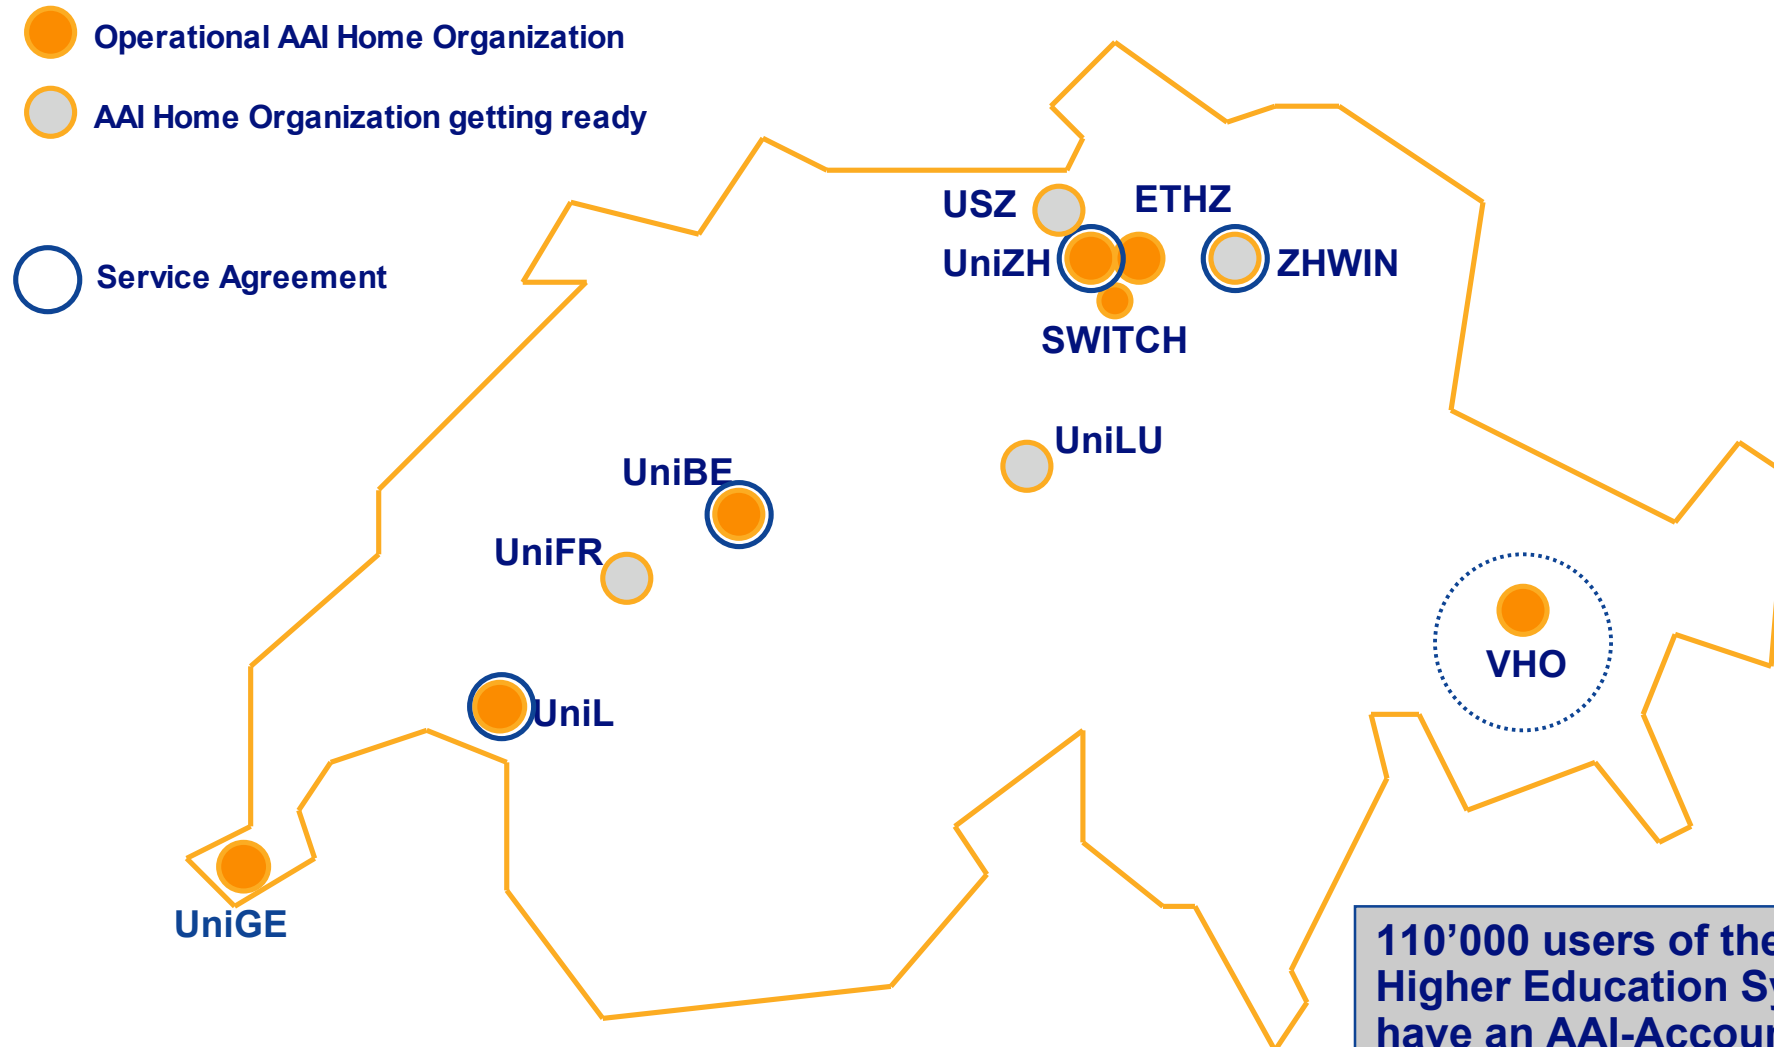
Operational AAI Home Organization

AAI Home Organization getting ready

Service Agreement

USZ

ETHZ

UniZH

ZHWIN

SWITCH

UniLU

UniBE

UniFR

VHO

UniL

UniGE

110’000 users of the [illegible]
Higher Education Sy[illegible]
have an AAI-Accou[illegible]